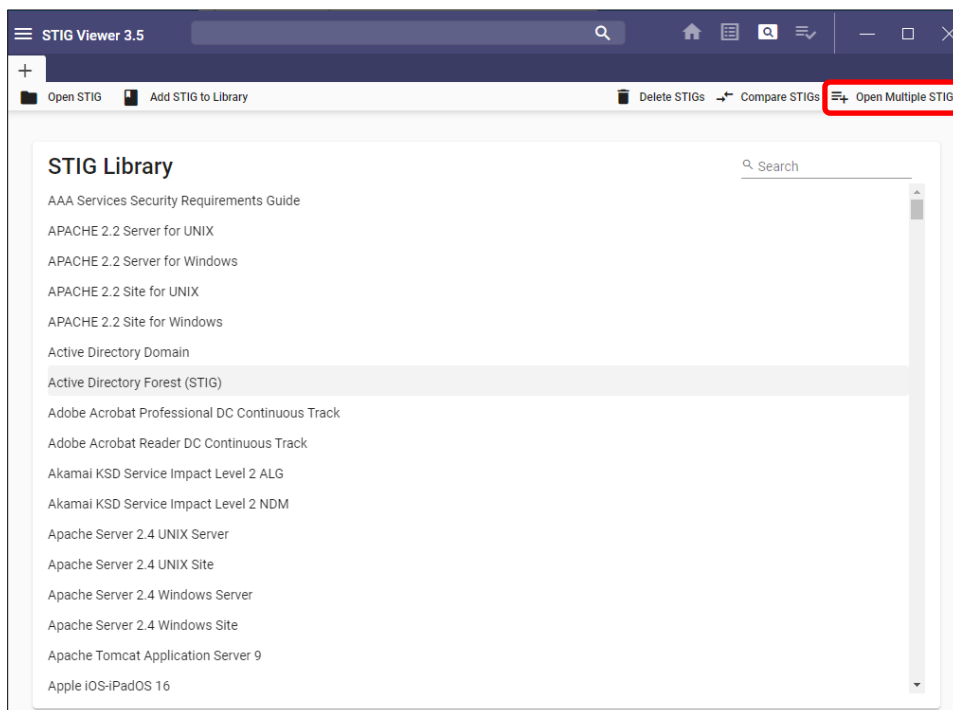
STIG Viewer 3.5

+

Open STIG Add STIG to Library

Delete STIGs Compare STIGs Open Multiple STIG

STIG Library

Search

AAA Services Security Requirements Guide
APACHE 2.2 Server for UNIX
APACHE 2.2 Server for Windows
APACHE 2.2 Site for UNIX
APACHE 2.2 Site for Windows
Active Directory Domain
Active Directory Forest (STIG)
Adobe Acrobat Professional DC Continuous Track
Adobe Acrobat Reader DC Continuous Track
Akamai KSD Service Impact Level 2 ALG
Akamai KSD Service Impact Level 2 NDM
Apache Server 2.4 UNIX Server
Apache Server 2.4 UNIX Site
Apache Server 2.4 Windows Server
Apache Server 2.4 Windows Site
Apache Tomcat Application Server 9
Apple iOS-iPadOS 16